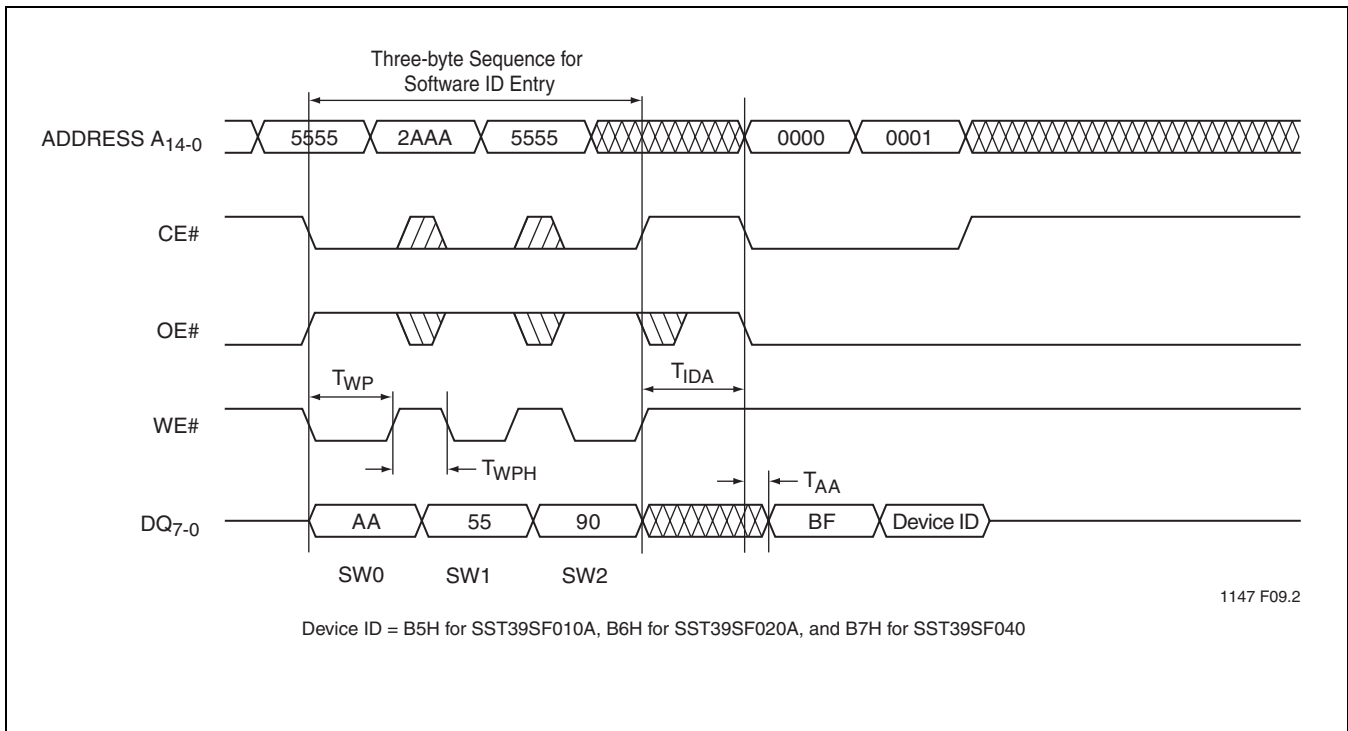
Three-byte Sequence for Software ID Entry

ADDRESS $A_{14-0}$

5555

2AAA

5555

0000

0001

CE#

OE#

$T_{WP}$

$T_{IDA}$

WE#

$T_{WPH}$

$T_{AA}$

$DQ_{7-0}$

AA

55

90

BF

Device ID

SW0

SW1

SW2

1147 F09.2

Device ID = B5H for SST39SF010A, B6H for SST39SF020A, and B7H for SST39SF040